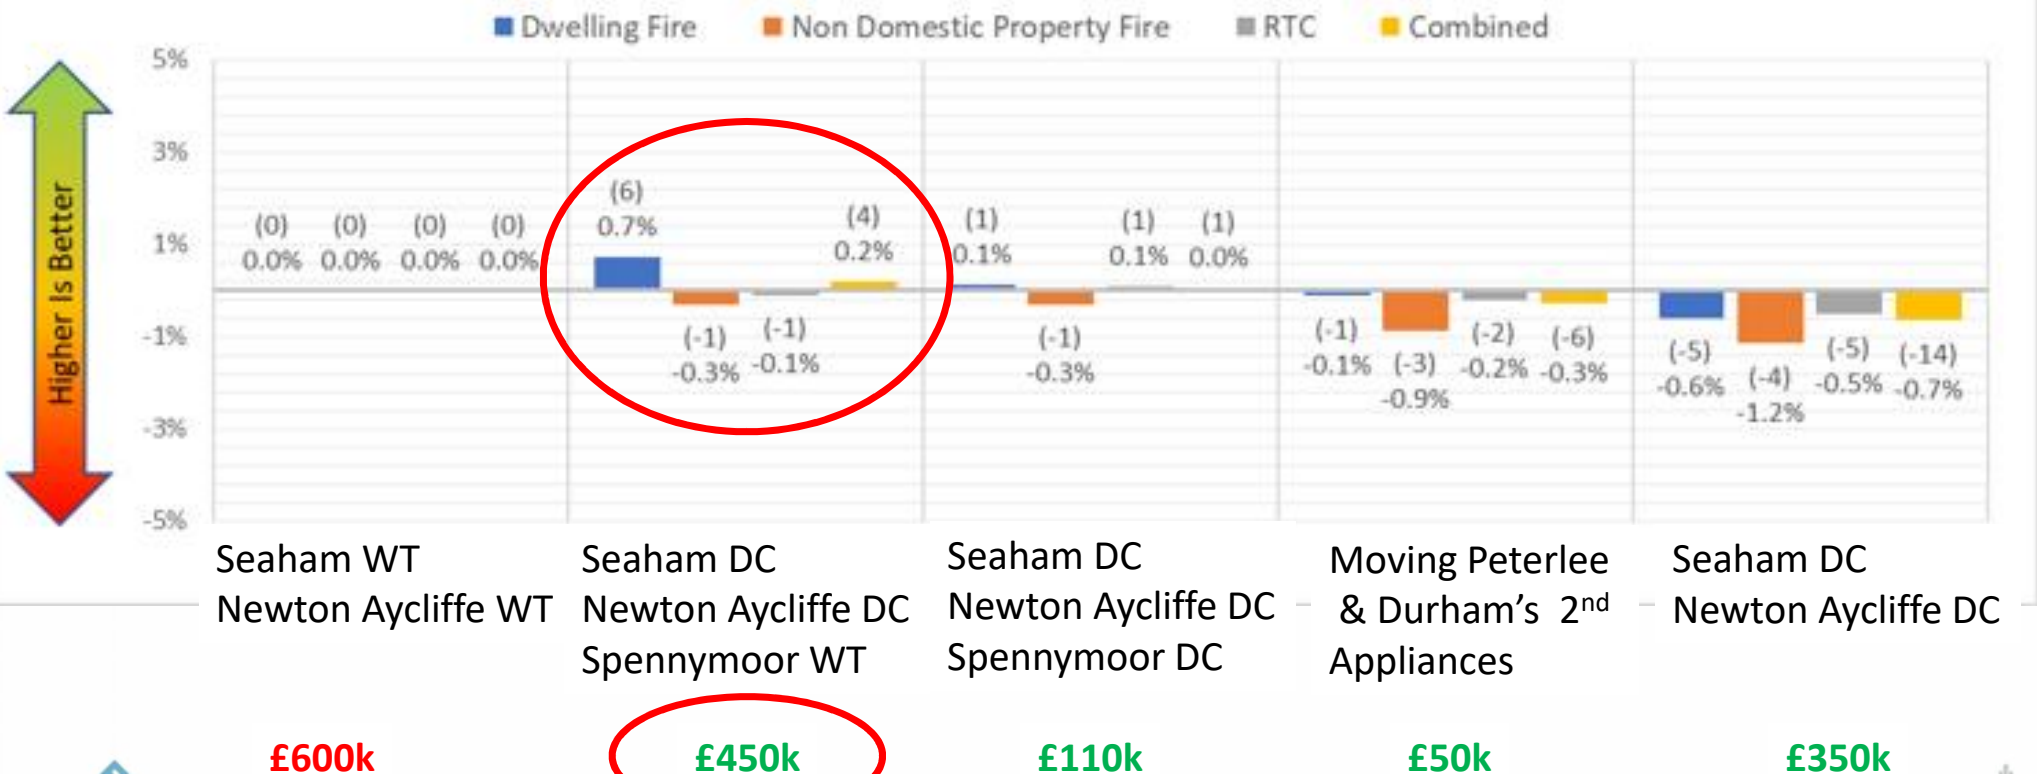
Dwelling Fire   Non Domestic Property Fire   RTC   Combined

Higher Is Better

5%
3%
1%
-1%
-3%
-5%

(0) 0.0%   (0) 0.0%   (0) 0.0%   (0) 0.0%

(6) 0.7%   (-1) -0.3%   (-1) -0.1%   (4) 0.2%

(1) 0.1%   (-1) -0.3%   (1) 0.1%   (1) 0.0%

(-1) -0.1%   (-3) -0.9%   (-2) -0.2%   (-6) -0.3%

(-5) -0.6%   (-4) -1.2%   (-5) -0.5%   (-14) -0.7%

Seaham WT
Newton Aycliffe WT

Seaham DC
Newton Aycliffe DC
Spennymoor WT

Seaham DC
Newton Aycliffe DC
Spennymoor DC

Moving Peterlee & Durham’s 2$^{nd}$ Appliances

Seaham DC
Newton Aycliffe DC

£600k   £450k   £110k   £50k   £350k